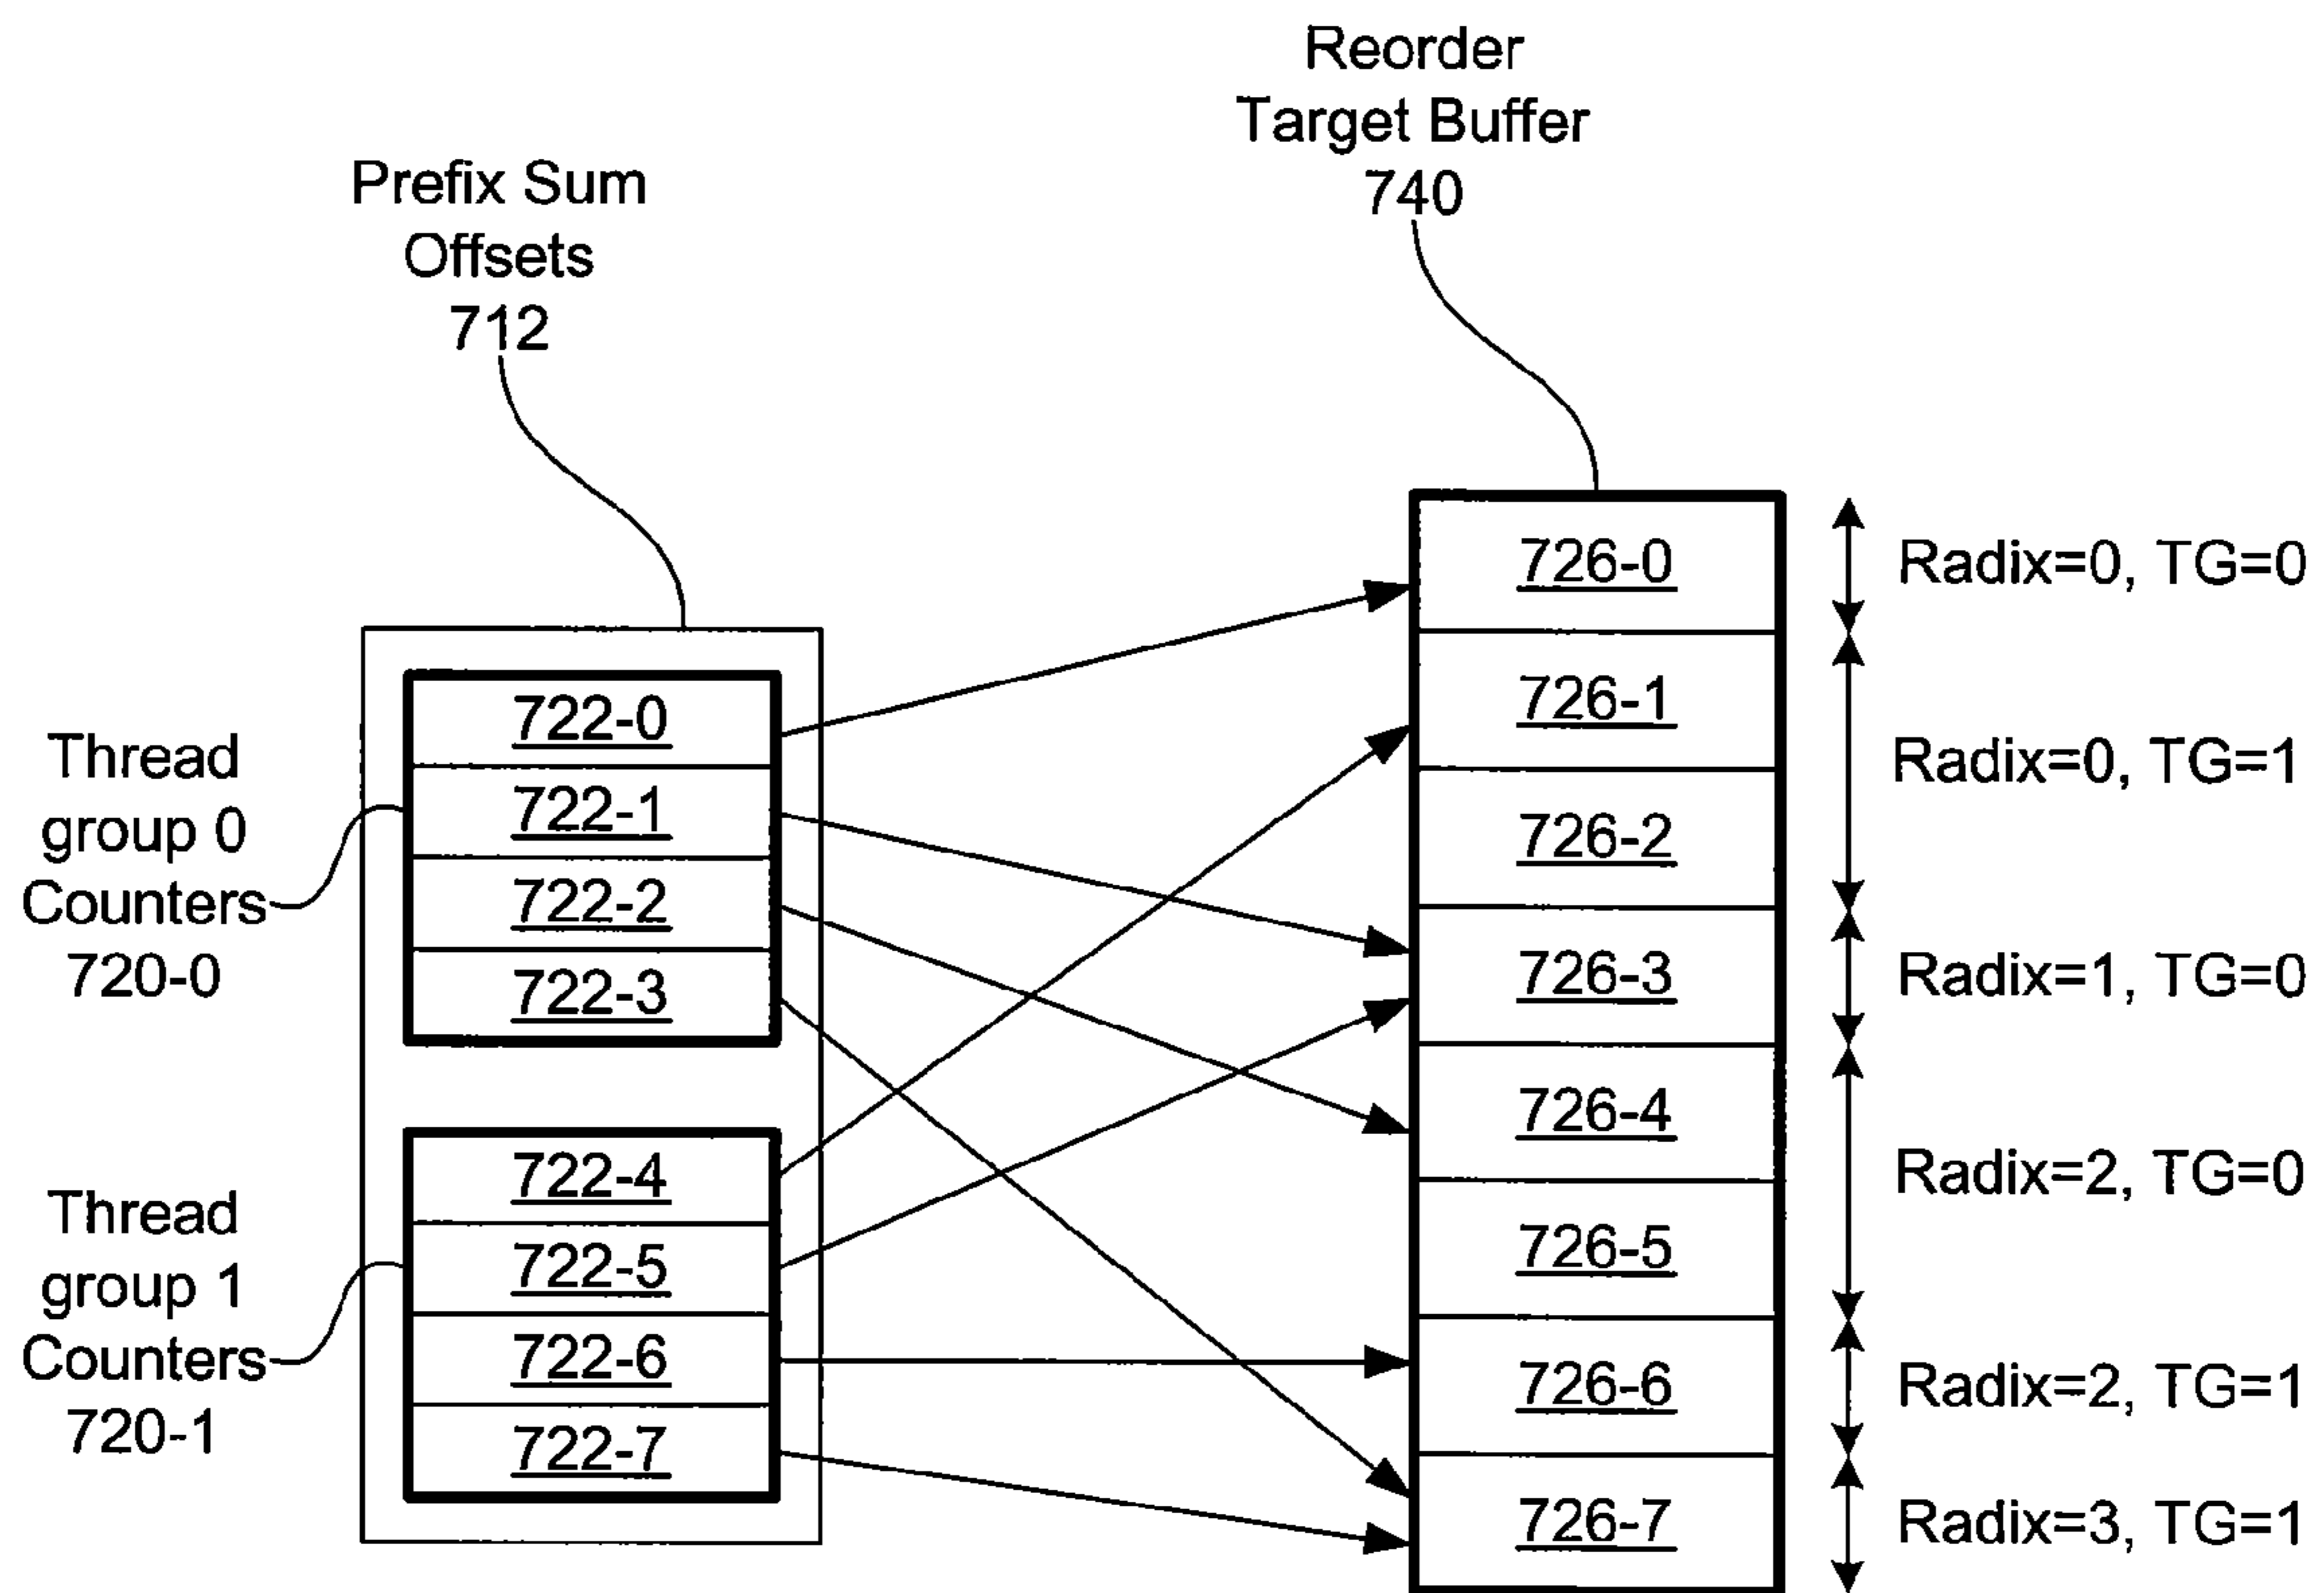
Prefix Sum Offsets 712

Reorder Target Buffer 740

Thread group 0 Counters 720-0

722-0
722-1
722-2
722-3

Thread group 1 Counters 720-1

722-4
722-5
722-6
722-7

726-0
726-1
726-2
726-3
726-4
726-5
726-6
726-7

Radix=0, TG=0
Radix=0, TG=1
Radix=1, TG=0
Radix=2, TG=0
Radix=2, TG=1
Radix=3, TG=1